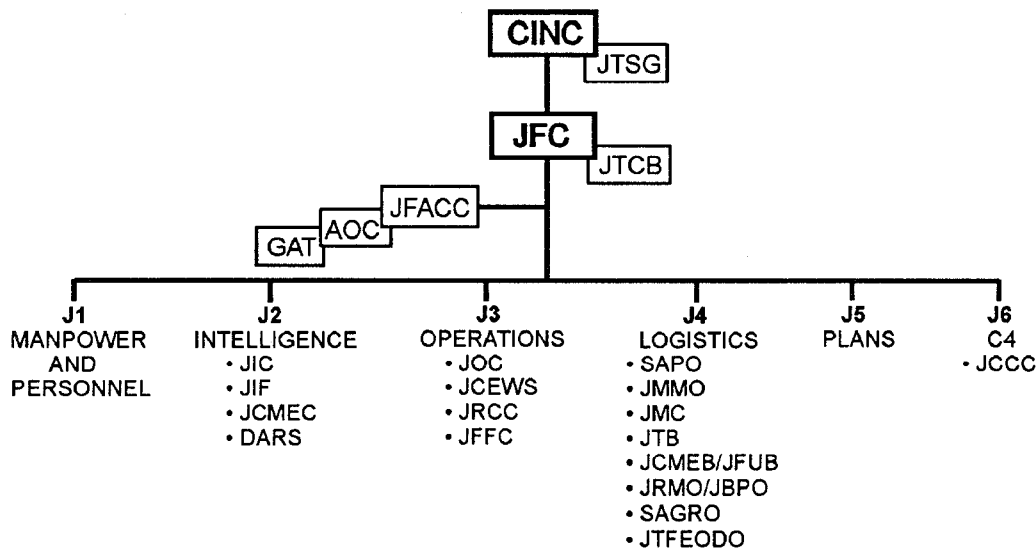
CINC
JTSG
JFC
JTCB
JFACC
AOC
GAT

J1
MANPOWER AND PERSONNEL

J2
INTELLIGENCE
• JIC
• JIF
• JCMEC
• DARS

J3
OPERATIONS
• JOC
• JCEWS
• JRCC
• JFFC

J4
LOGISTICS
• SAPO
• JMMO
• JMC
• JTB
• JCMEB/JFUB
• JRMO/JBPO
• SAGRO
• JTFEODO

J5
PLANS

J6
C4
• JCCC